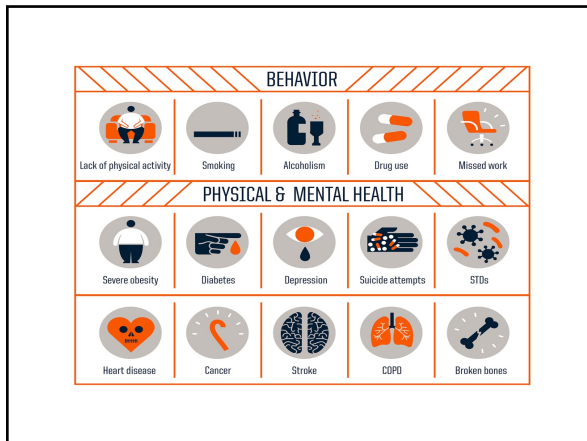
BEHAVIOR

Lack of physical activity

Smoking

Alcoholism

Drug use

Missed work

PHYSICAL & MENTAL HEALTH

Severe obesity

Diabetes

Depression

Suicide attempts

STDs

Heart disease

Cancer

Stroke

COPD

Broken bones